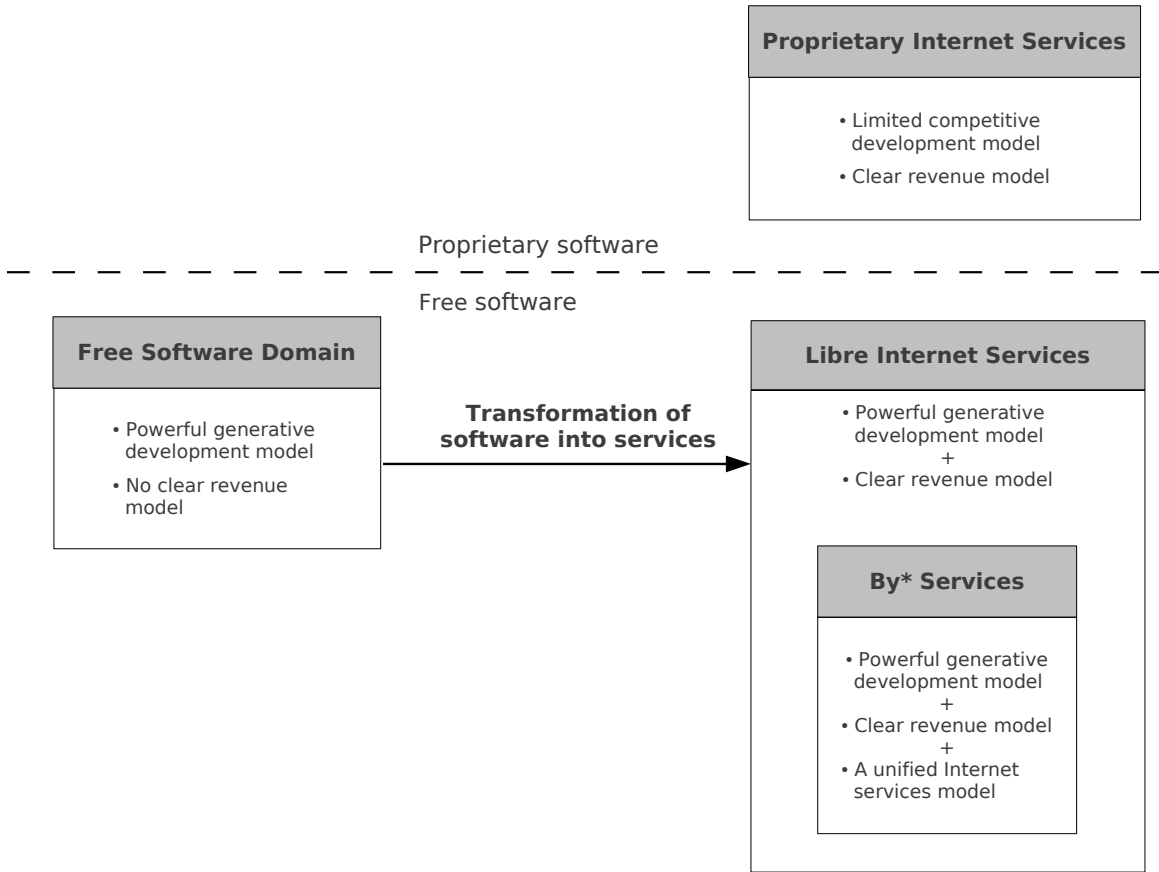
Proprietary Internet Services

• Limited competitive development model
• Clear revenue model

Proprietary software

Free software

Free Software Domain

• Powerful generative development model
• No clear revenue model

Transformation of software into services

Libre Internet Services

• Powerful generative development model
+
• Clear revenue model

By* Services

• Powerful generative development model
+
• Clear revenue model
+
• A unified Internet services model